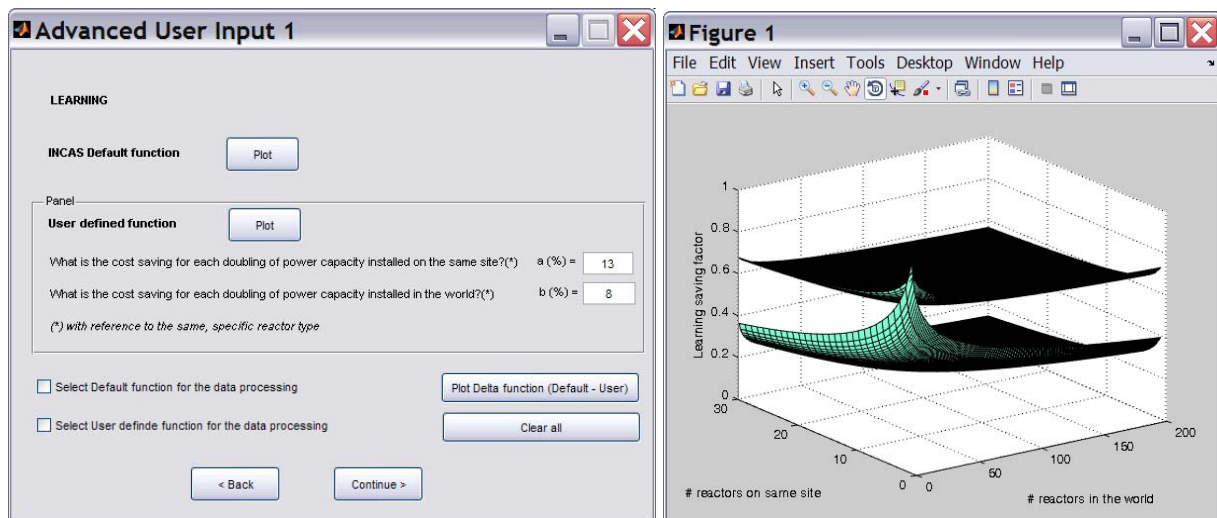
Advanced User Input 1

LEARNING

INCAS Default function Plot

Panel

User defined function Plot

What is the cost saving for each doubling of power capacity installed on the same site?(*) a (%) = 13

What is the cost saving for each doubling of power capacity installed in the world?(*) b (%) = 8

(*) with reference to the same, specific reactor type

Select Default function for the data processing

Plot Delta function (Default - User)

Select User definde function for the data processing

Clear all

< Back

Continue >

Figure 1

File Edit View Insert Tools Desktop Window Help

Learning saving factor

1

0.8

0.6

0.4

0.2

0

30

20

10

0

# reactors on same site

0

50

100

150

200

# reactors in the world